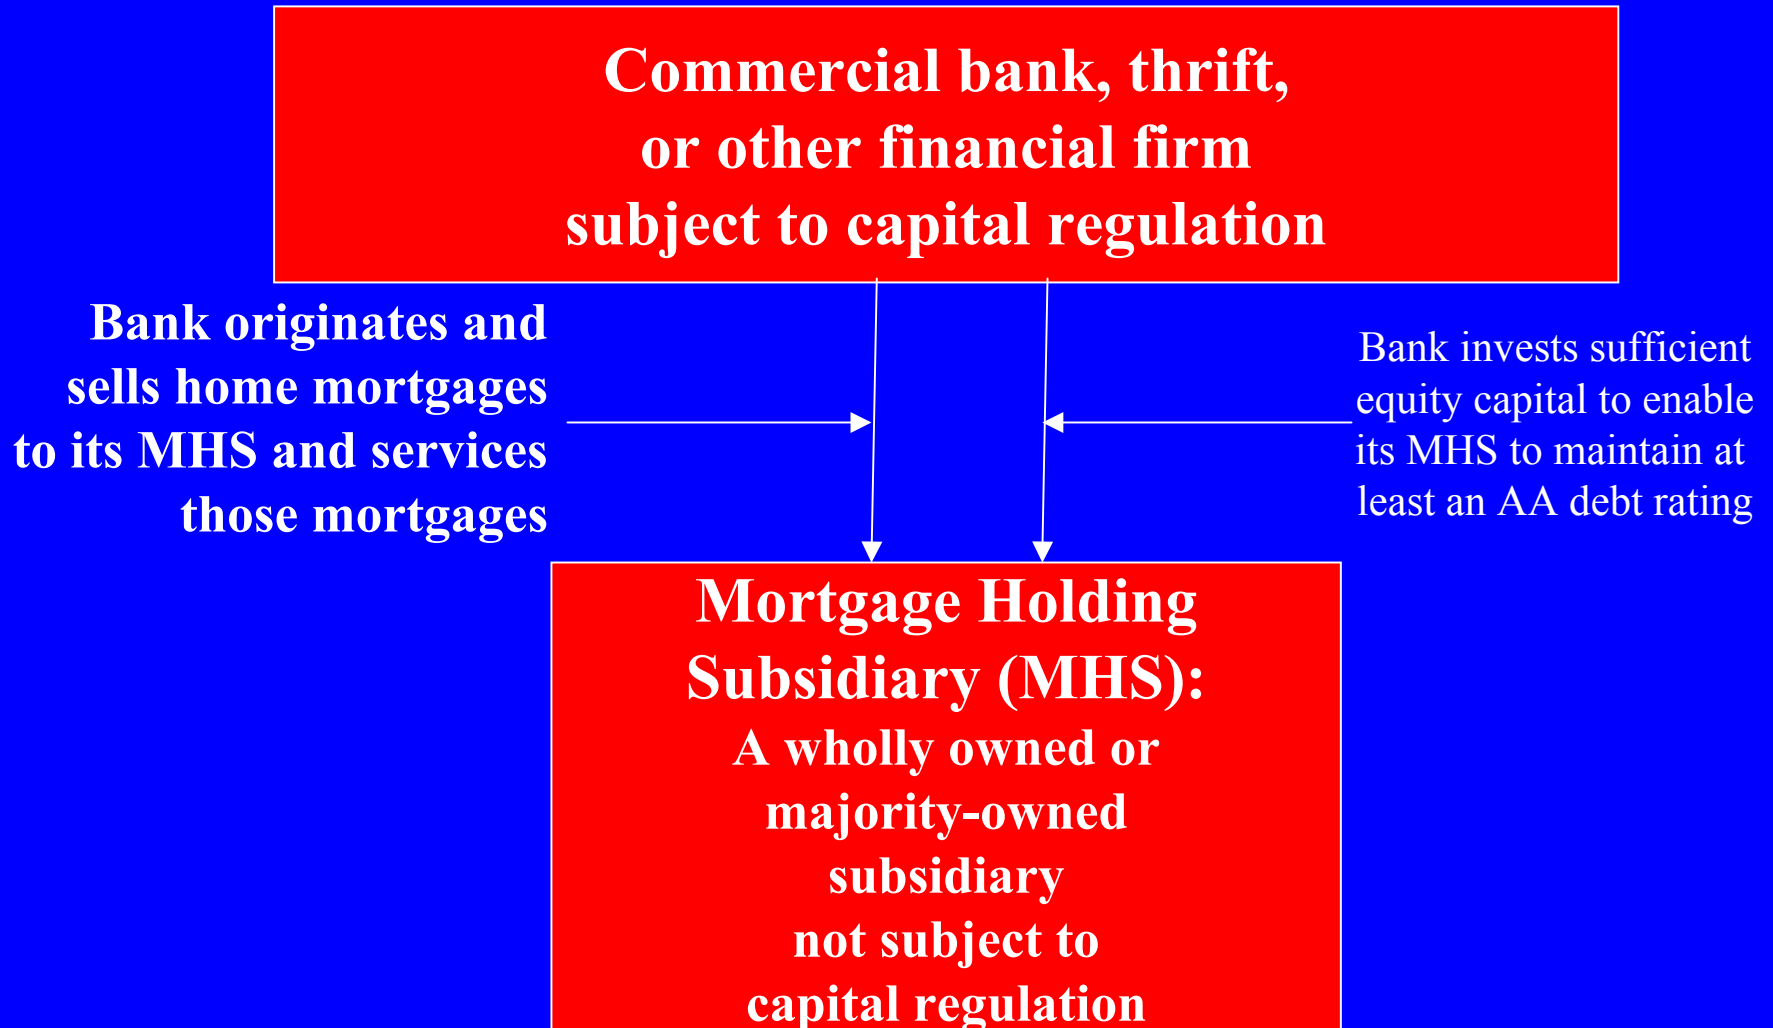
Commercial bank, thrift, or other financial firm subject to capital regulation

Bank originates and sells home mortgages to its MHS and services those mortgages

Bank invests sufficient equity capital to enable its MHS to maintain at least an AA debt rating

Mortgage Holding Subsidiary (MHS):
A wholly owned or majority-owned subsidiary not subject to capital regulation